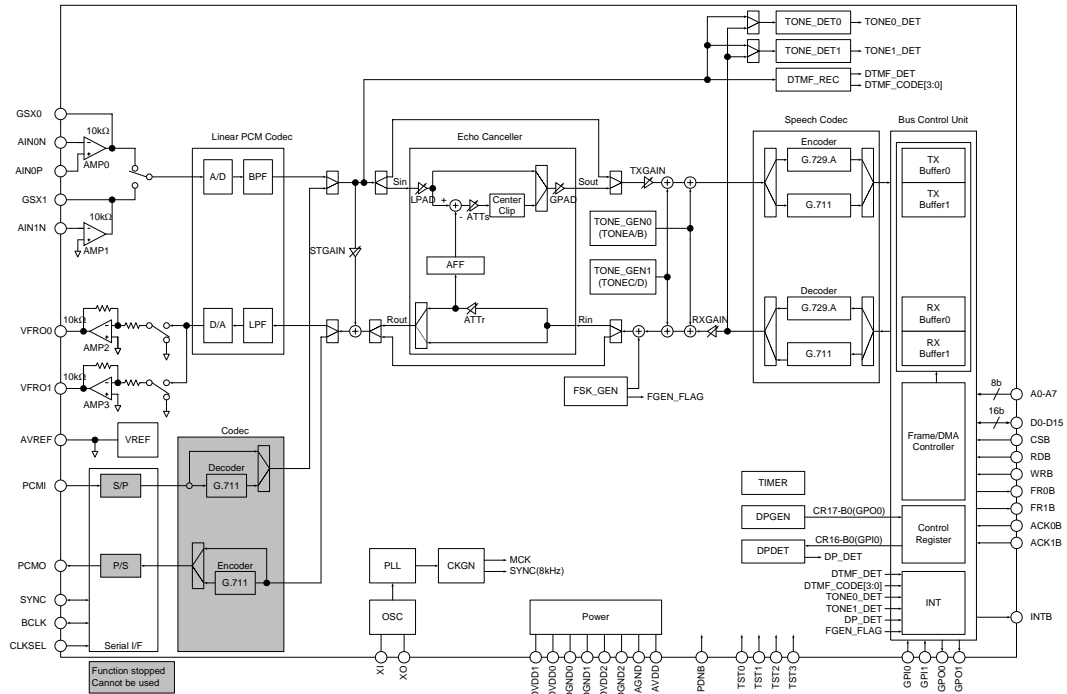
TONE_DET0
TONE0_DET
TONE_DET1
TONE1_DET
DTMF_REC
DTMF_DET
DTMF_CODE[3:0]

GSX0
AIN0N
AIN0P
GSX1
AIN1N
$10k\Omega$
AMP0
$10k\Omega$
AMP1

Linear PCM Codec
A/D
BPF
D/A
LPF

Echo Canceller
Sin
LPAD
+
-
ATTs
Center Clip
GPAD
Sout
AFF
Rout
ATTr
Rin

TXGAIN
TONE_GEN0 (TONEA/B)
TONE_GEN1 (TONEC/D)
RXGAIN
STGAIN

Speech Codec
Encoder
G.729.A
G.711
Decoder
G.729.A
G.711

Bus Control Unit
TX Buffer0
TX Buffer1
RX Buffer0
RX Buffer1

VFRO0
$10k\Omega$
AMP2
VFRO1
$10k\Omega$
AMP3

FSK_GEN
FGEN_FLAG

8b
A0-A7
16b
D0-D15
Frame/DMA Controller
CSB
RDB
WRB
FR0B
FR1B
ACK0B
ACK1B

AVREF
VREF
Codec
PCMI
S/P
Decoder
G.711
PCMO
P/S
Encoder
G.711
SYNC
BCLK
CLKSEL
Serial I/F

TIMER
DPGEN
CR17-B0(GPO0)
DPDET
CR16-B0(GPI0)
DP_DET
Control Register

PLL
CKGN
MCK
SYNC(8kHz)
OSC
Power

DTMF_DET
DTMF_CODE[3:0]
TONE0_DET
TONE1_DET
DP_DET
FGEN_FLAG
INT
INTB

XI
XO
DVDD1
DVDD0
DGND0
DGND1
DVDD2
DGND2
AGND
AVDD
PDNB
TST0
TST1
TST2
TST3
GPI0
GPI1
GPO0
GPO1

Function stopped
Cannot be used